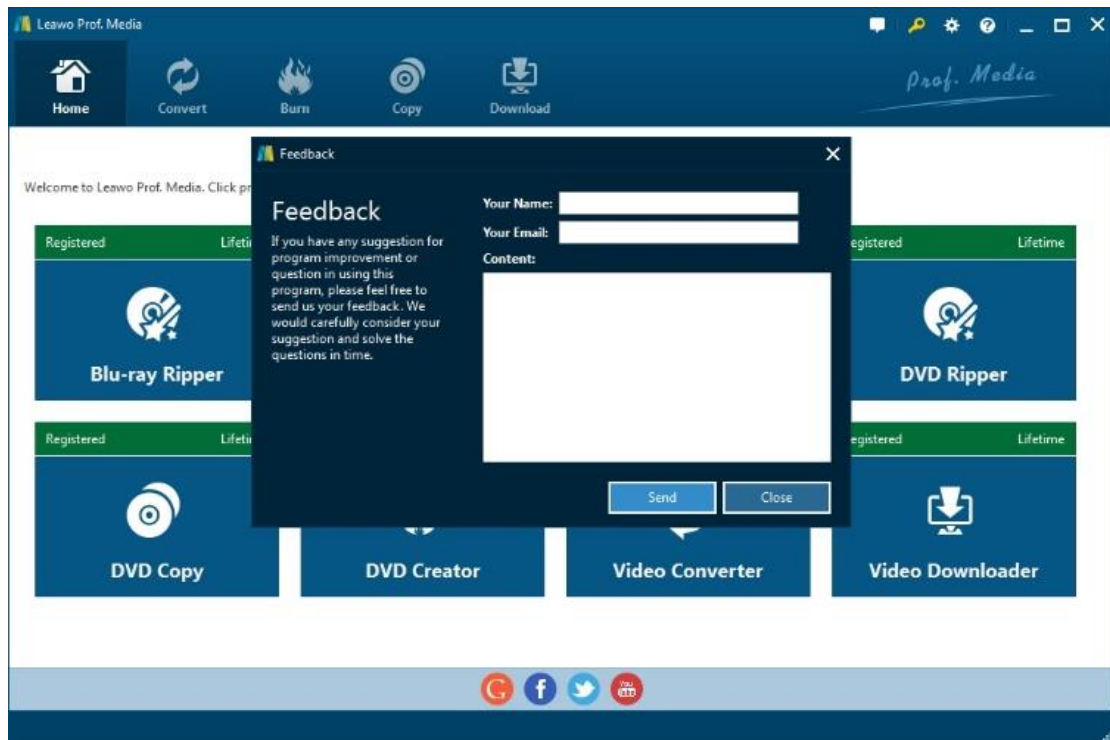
Leawo Prof. Media

Home Convert Burn Copy Download

Prof. Media

Welcome to Leawo Prof. Media. Click pr

Registered Lifeti

Blu-ray Ripper

Registered Lifeti

DVD Copy

DVD Creator

Video Converter

egistered Lifetime

DVD Ripper

egistered Lifetime

Video Downloader

Feedback

Feedback

If you have any suggestion for program improvement or question in using this program, please feel free to send us your feedback. We would carefully consider your suggestion and solve the questions in time.

Your Name:

Your Email:

Content:

Send Close

You Tube